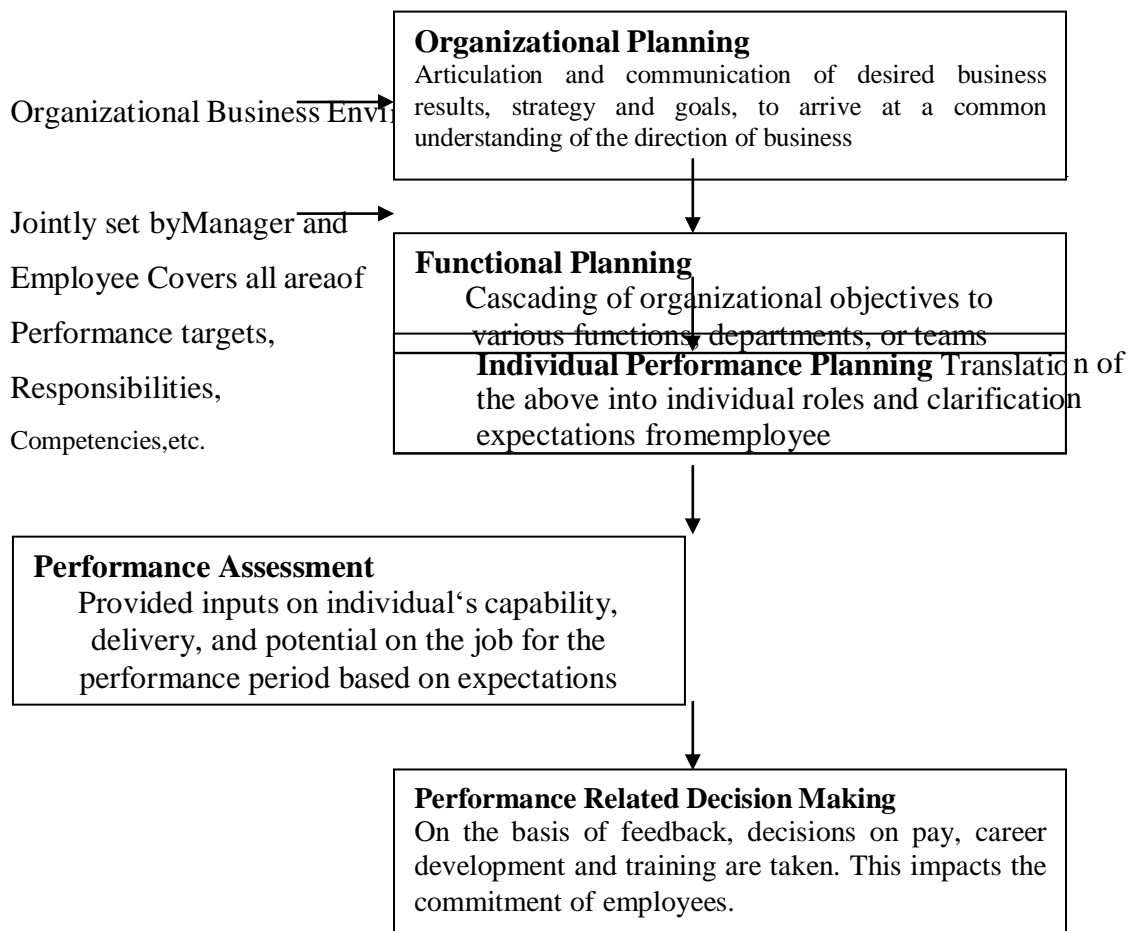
Organizational Business Envi

Organizational Planning
Articulation and communication of desired business results, strategy and goals, to arrive at a common understanding of the direction of business

Jointly set byManager and Employee Covers all areaof Performance targets, Responsibilities, Competencies,etc.

Functional Planning
Cascading of organizational objectives to various functions, departments, or teams

Individual Performance Planning Translatio n of the above into individual roles and clarification expectations fromemployee

Performance Assessment
Provided inputs on individual's capability, delivery, and potential on the job for the performance period based on expectations

Performance Related Decision Making
On the basis of feedback, decisions on pay, career development and training are taken. This impacts the commitment of employees.